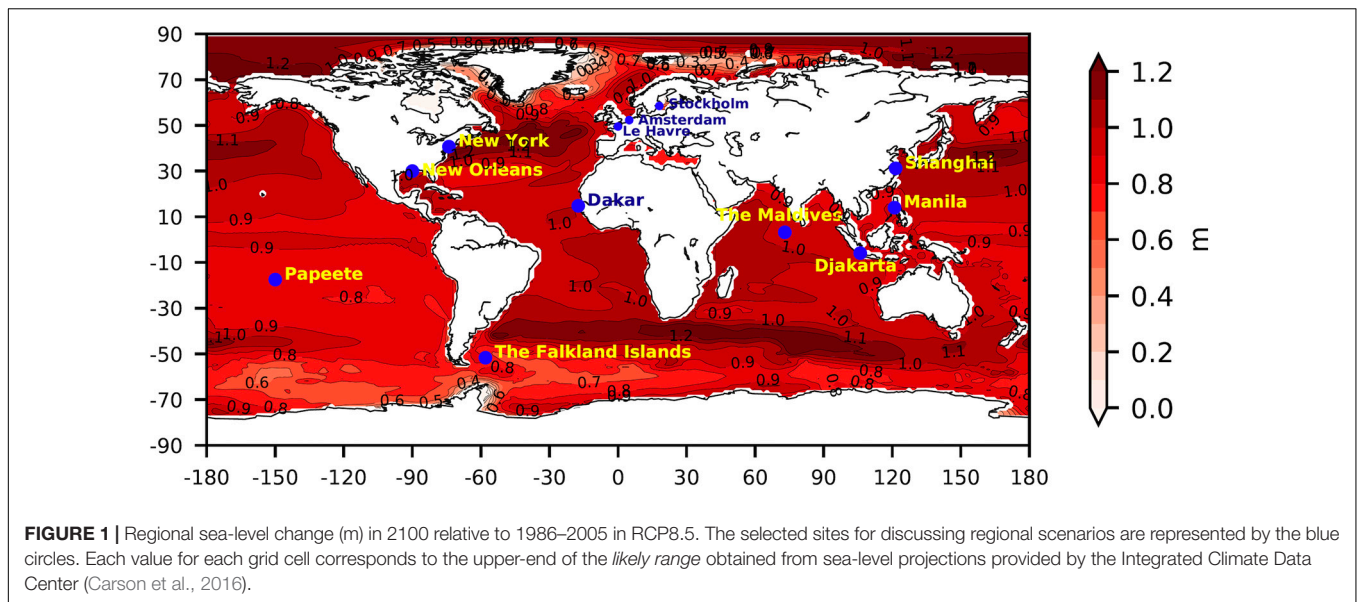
90
70
50
30
10
-10
-30
-50
-70
-90

-180 -150 -120 -90 -60 -30 0 30 60 90 120 150 180

Stockholm
Amsterdam
Le Havre
New York
New Orleans
Dakar
Shanghai
Manila
The Maldives
Djakarta
Papeete
The Falkland Islands

1.2
0.9
1.1
1.0
0.9
0.9
0.8
1.0
0.9
0.8
0.6
0.9
0.8
0.6
0.5
0.4
0.6
0.8
0.9
0.7
0.8
0.9
1.0
1.0
0.9
1.0
1.2
1.1
1.0
0.9
0.8
1.0
0.9
1.0
1.1
1.0

1.2
1.0
0.8
0.6
0.4
0.2
0.0
m

FIGURE 1 | Regional sea-level change (m) in 2100 relative to 1986–2005 in RCP8.5. The selected sites for discussing regional scenarios are represented by the blue circles. Each value for each grid cell corresponds to the upper-end of the likely range obtained from sea-level projections provided by the Integrated Climate Data Center (Carson et al., 2016).